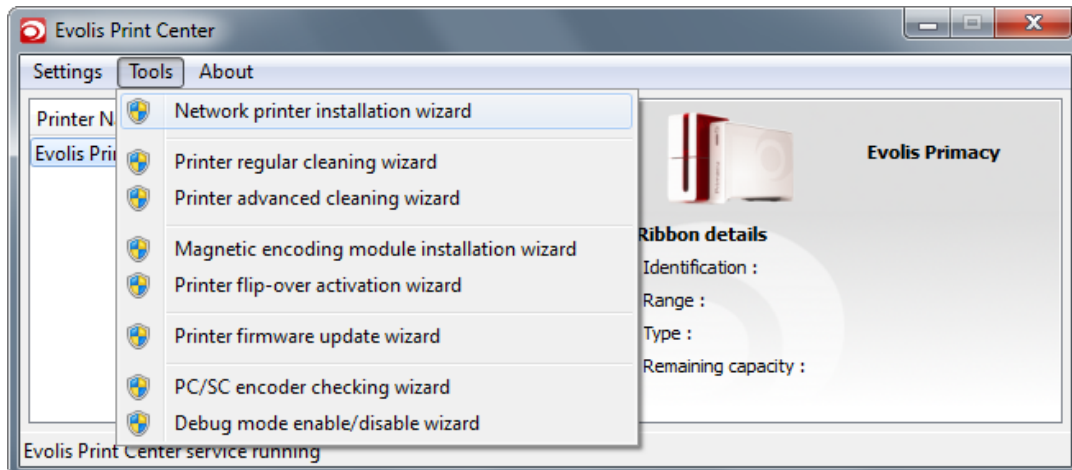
Evolis Print Center

Settings Tools About

Printer N

Evolis Pri

Network printer installation wizard

Printer regular cleaning wizard

Printer advanced cleaning wizard

Magnetic encoding module installation wizard

Printer flip-over activation wizard

Printer firmware update wizard

PC/SC encoder checking wizard

Debug mode enable/disable wizard

Evolis Primacy

Ribbon details

Identification :

Range :

Type :

Remaining capacity :

Evolis Print Center service running